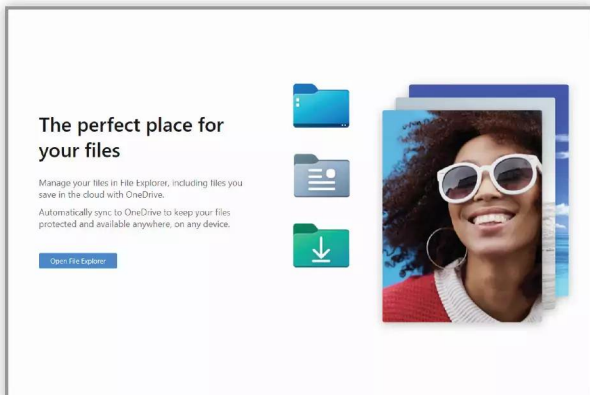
The perfect place for your files

Manage your files in File Explorer, including files you save in the cloud with OneDrive.

Automatically sync to OneDrive to keep your files protected and available anywhere, on any device.

Open File Explorer